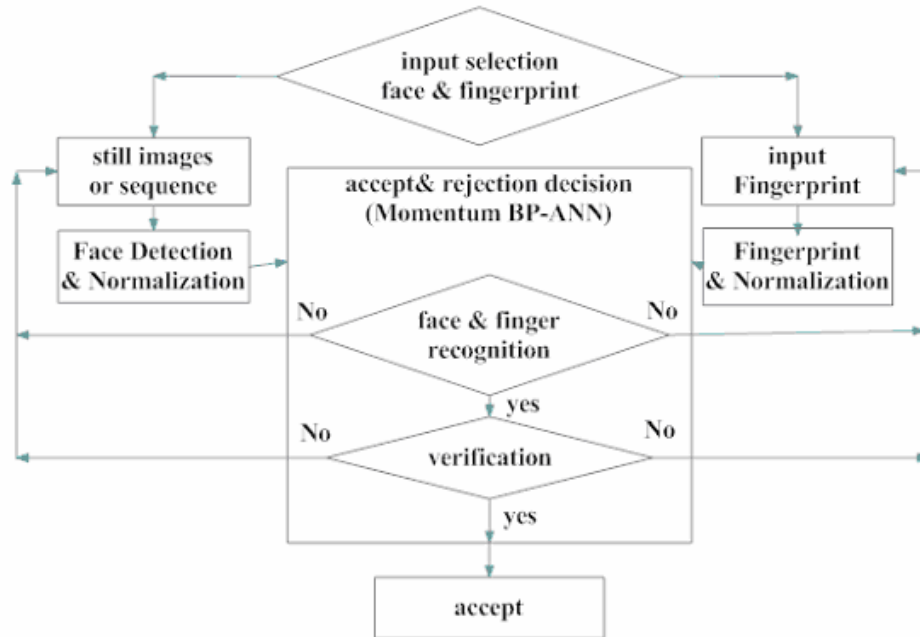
input selection
face & fingerprint

still images
or sequence

Face Detection
& Normalization

accept& rejection decision
(Momentum BP-ANN)

input
Fingerprint

Fingerprint
& Normalization

No

No

face & finger
recognition

yes

No

No

verification

yes

accept